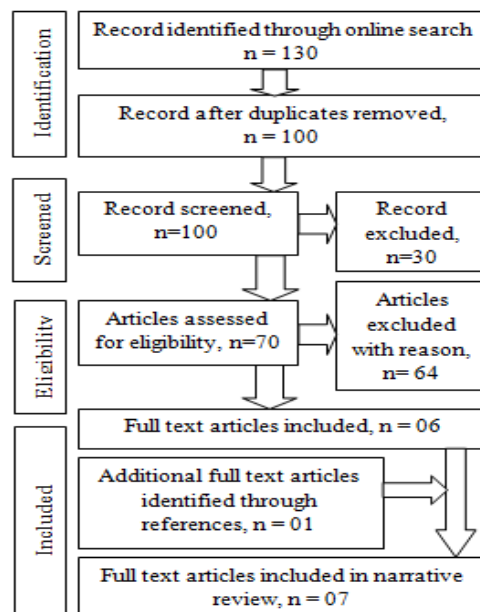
Identification

Record identified through online search n = 130

Record after duplicates removed, n = 100

Screened

Record screened, n=100

Record excluded, n=30

Eligibility

Articles assessed for eligibility, n=70

Articles excluded with reason, n= 64

Included

Full text articles included, n = 06

Additional full text articles identified through references, n = 01

Full text articles included in narrative review, n = 07